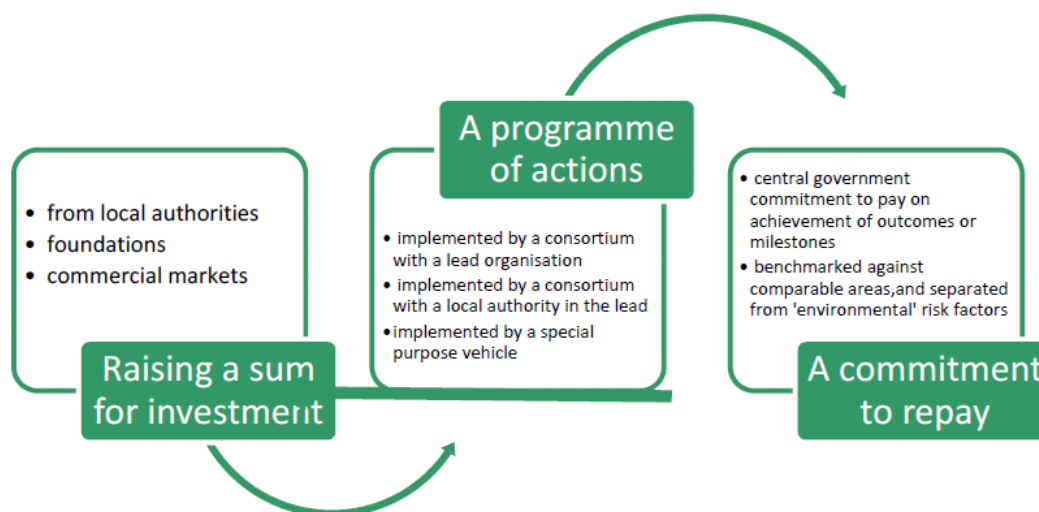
- from local authorities
- foundations
- commercial markets

Raising a sum for investment

A programme of actions

- implemented by a consortium with a lead organisation
- implemented by a consortium with a local authority in the lead
- implemented by a special purpose vehicle

- central government commitment to pay on achievement of outcomes or milestones
- benchmarked against comparable areas,and separated from 'environmental' risk factors

A commitment to repay